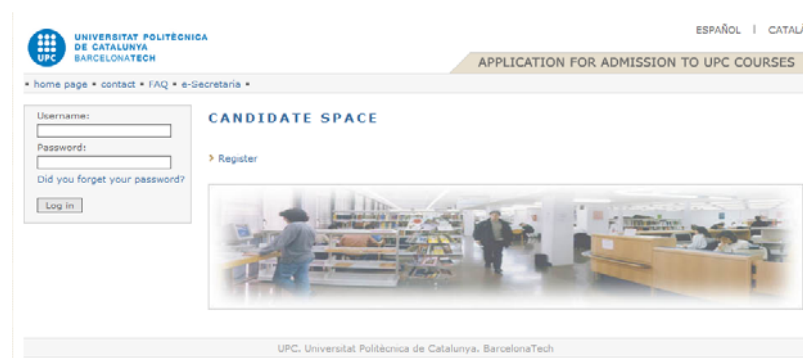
UPC

UNIVERSITAT POLITÈCNICA DE CATALUNYA BARCELONATECH

ESPAÑOL | CATAL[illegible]

APPLICATION FOR ADMISSION TO UPC COURSES

• home page • contact • FAQ • e-Secretaria •

Username:

Password:

Did you forget your password?

Log in

CANDIDATE SPACE

› Register

UPC. Universitat Politècnica de Catalunya. BarcelonaTech